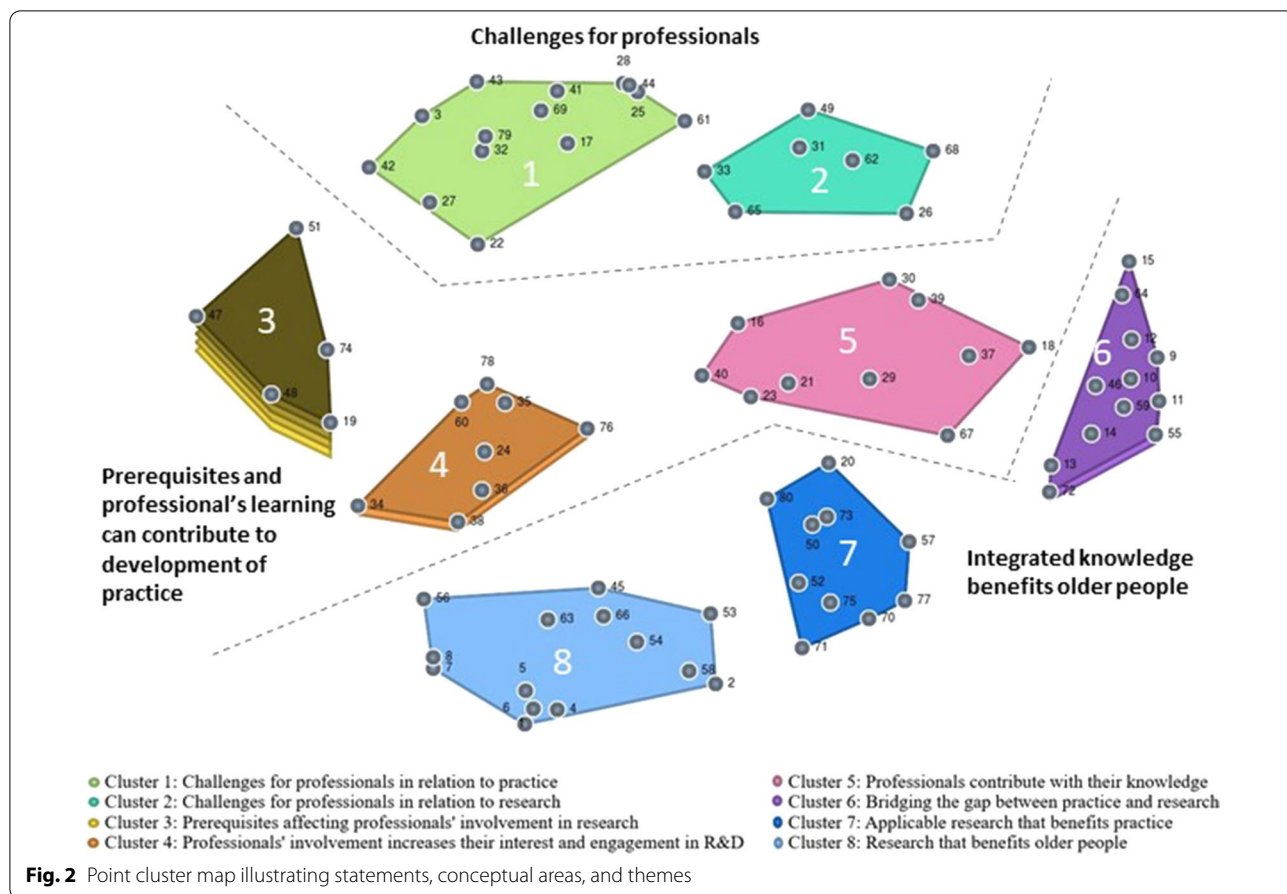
Challenges for professionals

28
43
41
44
25
69
3
61
79
32
17
42
1
27
22

49
31
62
68
33
2
65
26

51
47
3
74
48
19

30
39
16
18
5
37
40
21
29
23
67

15
64
12
9
6
46
10
59
11
14
55
13
72

78
60
35
76
24
4
36
34
38

Prerequisites and professional's learning can contribute to development of practice

20
80
73
50
57
7
52
77
75
70
71

Integrated knowledge benefits older people

45
56
53
63
66
54
8
8
7
58
5
2
6
4
1

Cluster 1: Challenges for professionals in relation to practice
Cluster 2: Challenges for professionals in relation to research
Cluster 3: Prerequisites affecting professionals' involvement in research
Cluster 4: Professionals' involvement increases their interest and engagement in R&D

Cluster 5: Professionals contribute with their knowledge
Cluster 6: Bridging the gap between practice and research
Cluster 7: Applicable research that benefits practice
Cluster 8: Research that benefits older people

Fig. 2 Point cluster map illustrating statements, conceptual areas, and themes